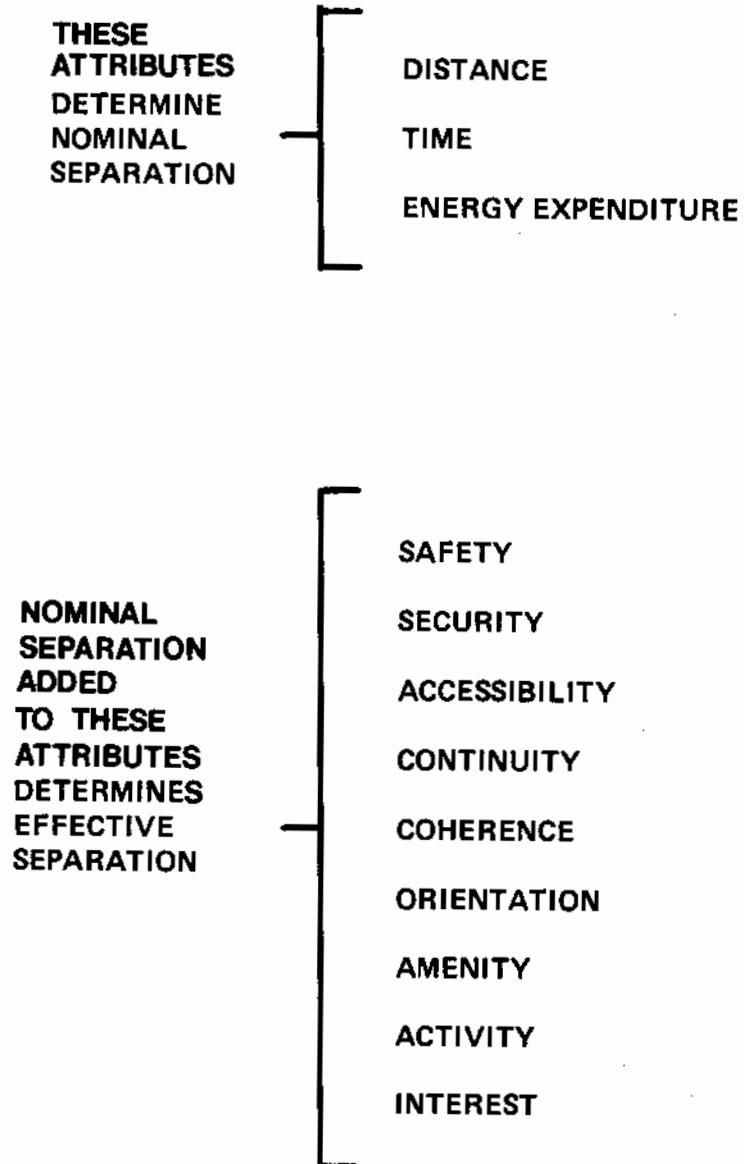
THESE ATTRIBUTES DETERMINE NOMINAL SEPARATION

DISTANCE

TIME

ENERGY EXPENDITURE

NOMINAL SEPARATION ADDED TO THESE ATTRIBUTES DETERMINES EFFECTIVE SEPARATION

SAFETY

SECURITY

ACCESSIBILITY

CONTINUITY

COHERENCE

ORIENTATION

AMENITY

ACTIVITY

INTEREST